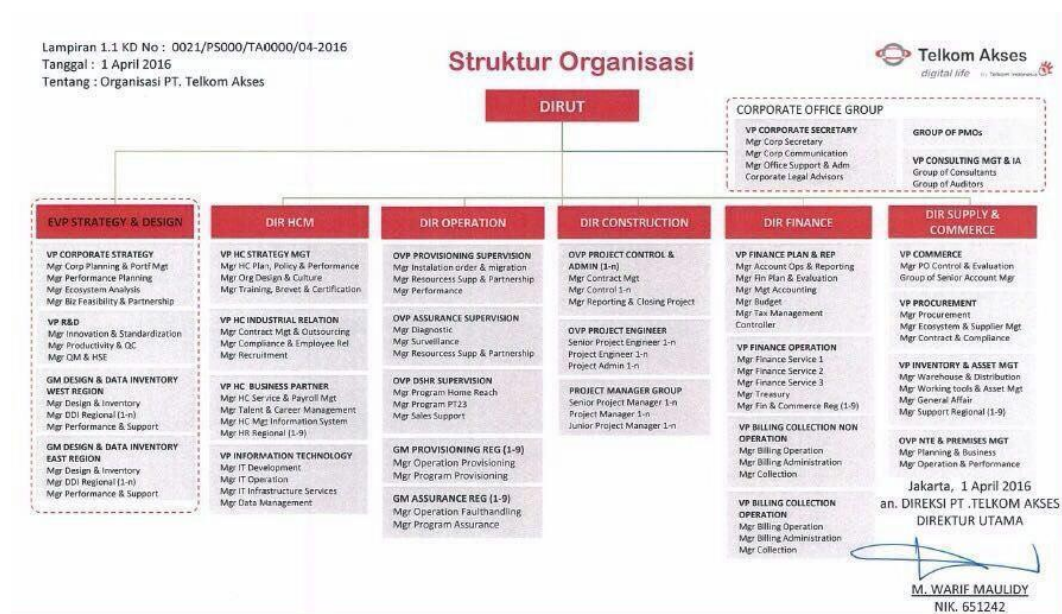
Lampiran 1.1 KD No : 0021/PS000/TA0000/04-2016
Tanggal : 1 April 2016
Tentang : Organisasi PT. Telkom Akses

Struktur Organisasi

Telkom Akses
digital life

DIRUT

CORPORATE OFFICE GROUP

VP CORPORATE SECRETARY
Mgr Corp Secretary
Mgr Corp Communication
Mgr Office Support & Adm
Corporate Legal Advisors

GROUP OF PMOs

VP CONSULTING MGT & IA
Group of Consultants
Group of Auditors

EVP STRATEGY & DESIGN

VP CORPORATE STRATEGY
Mgr Corp Planning & Portf Mgt
Mgr Performance Planning
Mgr Ecosystem Analysis
Mgr Biz Feasibility & Partnership

VP R&D
Mgr Innovation & Standardization
Mgr Productivity & QC
Mgr QM & HSE

GM DESIGN & DATA INVENTORY WEST REGION
Mgr Design & Inventory
Mgr DDI Regional (1-n)
Mgr Performance & Support

GM DESIGN & DATA INVENTORY EAST REGION
Mgr Design & Inventory
Mgr DDI Regional (1-n)
Mgr Performance & Support

DIR HCM

VP HC STRATEGY MGT
Mgr HC Plan, Policy & Performance
Mgr Org Design & Culture
Mgr Training, Brevet & Certification

VP HC INDUSTRIAL RELATION
Mgr Contract Mgt & Outsourcing
Mgr Compliance & Employee Rel
Mgr Recruitment

VP HC BUSINESS PARTNER
Mgr HC Service & Payroll Mgt
Mgr Talent & Career Management
Mgr HC Mgt Information System
Mgr HR Regional (1-9)

VP INFORMATION TECHNOLOGY
Mgr IT Development
Mgr IT Operation
Mgr IT Infrastructure Services
Mgr Data Management

DIR OPERATION

OVP PROVISIONING SUPERVISION
Mgr Instalation order & migration
Mgr Resourcess Supp & Partnership
Mgr Performance

OVP ASSURANCE SUPERVISION
Mgr Diagnostic
Mgr Surveillance
Mgr Resourcess Supp & Partnership

OVP DSHR SUPERVISION
Mgr Program Home Reach
Mgr Program PT23
Mgr Sales Support

GM PROVISIONING REG (1-9)
Mgr Operation Provisioning
Mgr Program Provisioning

GM ASSURANCE REG (1-9)
Mgr Operation Faulthandling
Mgr Program Assurance

DIR CONSTRUCTION

OVP PROJECT CONTROL & ADMIN (1-n)
Mgr Contract Mgt
Mgr Control 1-n
Mgr Reporting & Closing Project

OVP PROJECT ENGINEER
Senior Project Engineer 1-n
Project Engineer 1-n
Project Admin 1-n

PROJECT MANAGER GROUP
Senior Project Manager 1-n
Project Manager 1-n
Junior Project Manager 1-n

DIR FINANCE

VP FINANCE PLAN & REP
Mgr Account Ops & Reporting
Mgr Fin Plan & Evaluation
Mgr Mgt Accounting
Mgr Budget
Mgr Tax Management
Controller

VP FINANCE OPERATION
Mgr Finance Service 1
Mgr Finance Service 2
Mgr Finance Service 3
Mgr Treasury
Mgr Fin & Commerce Reg (1-9)

VP BILLING COLLECTION NON OPERATION
Mgr Billing Operation
Mgr Billing Administration
Mgr Collection

VP BILLING COLLECTION OPERATION
Mgr Billing Operation
Mgr Billing Administration
Mgr Collection

DIR SUPPLY & COMMERCE

VP COMMERCE
Mgr PO Control & Evaluation
Group of Senior Account Mgr

VP PROCUREMENT
Mgr Procurement
Mgr Ecosystem & Supplier Mgt
Mgr Contract & Compliance

VP INVENTORY & ASSET MGT
Mgr Warehouse & Distribution
Mgr Working tools & Asset Mgt
Mgr General Affair
Mgr Support Regional (1-9)

OVP NTE & PREMISES MGT
Mgr Planning & Business
Mgr Operation & Performance

Jakarta, 1 April 2016
an. DIREKSI PT .TELKOM AKSES
DIREKTUR UTAMA

M. WARIF MAULIDY
NIK. 651242